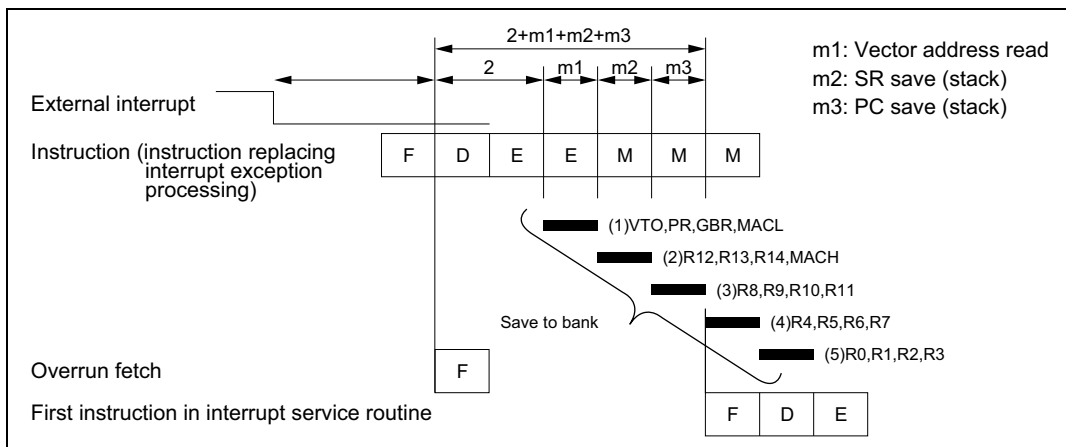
2+m1+m2+m3

2

m1

m2

m3

m1: Vector address read
m2: SR save (stack)
m3: PC save (stack)

External interrupt

Instruction (instruction replacing interrupt exception processing)

F D E E M M M

(1)VTO,PR,GBR,MACL

(2)R12,R13,R14,MACH

(3)R8,R9,R10,R11

Save to bank

(4)R4,R5,R6,R7

(5)R0,R1,R2,R3

Overrun fetch

F

First instruction in interrupt service routine

F D E